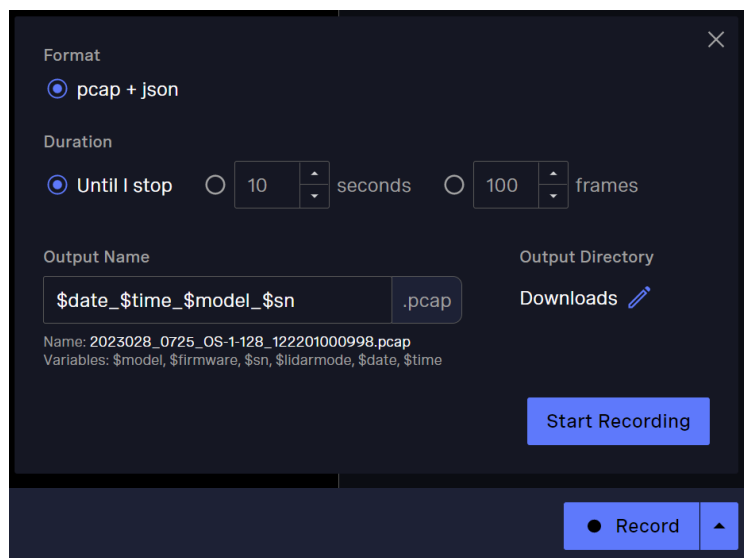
Format

pcap + json

Duration

Until I stop

10 seconds

100 frames

Output Name

$date_$time_$model_$sn .pcap

Name: 2023028_0725_OS-1-128_122201000998.pcap
Variables: $model, $firmware, $sn, $lidarmode, $date, $time

Output Directory

Downloads

Start Recording

Record